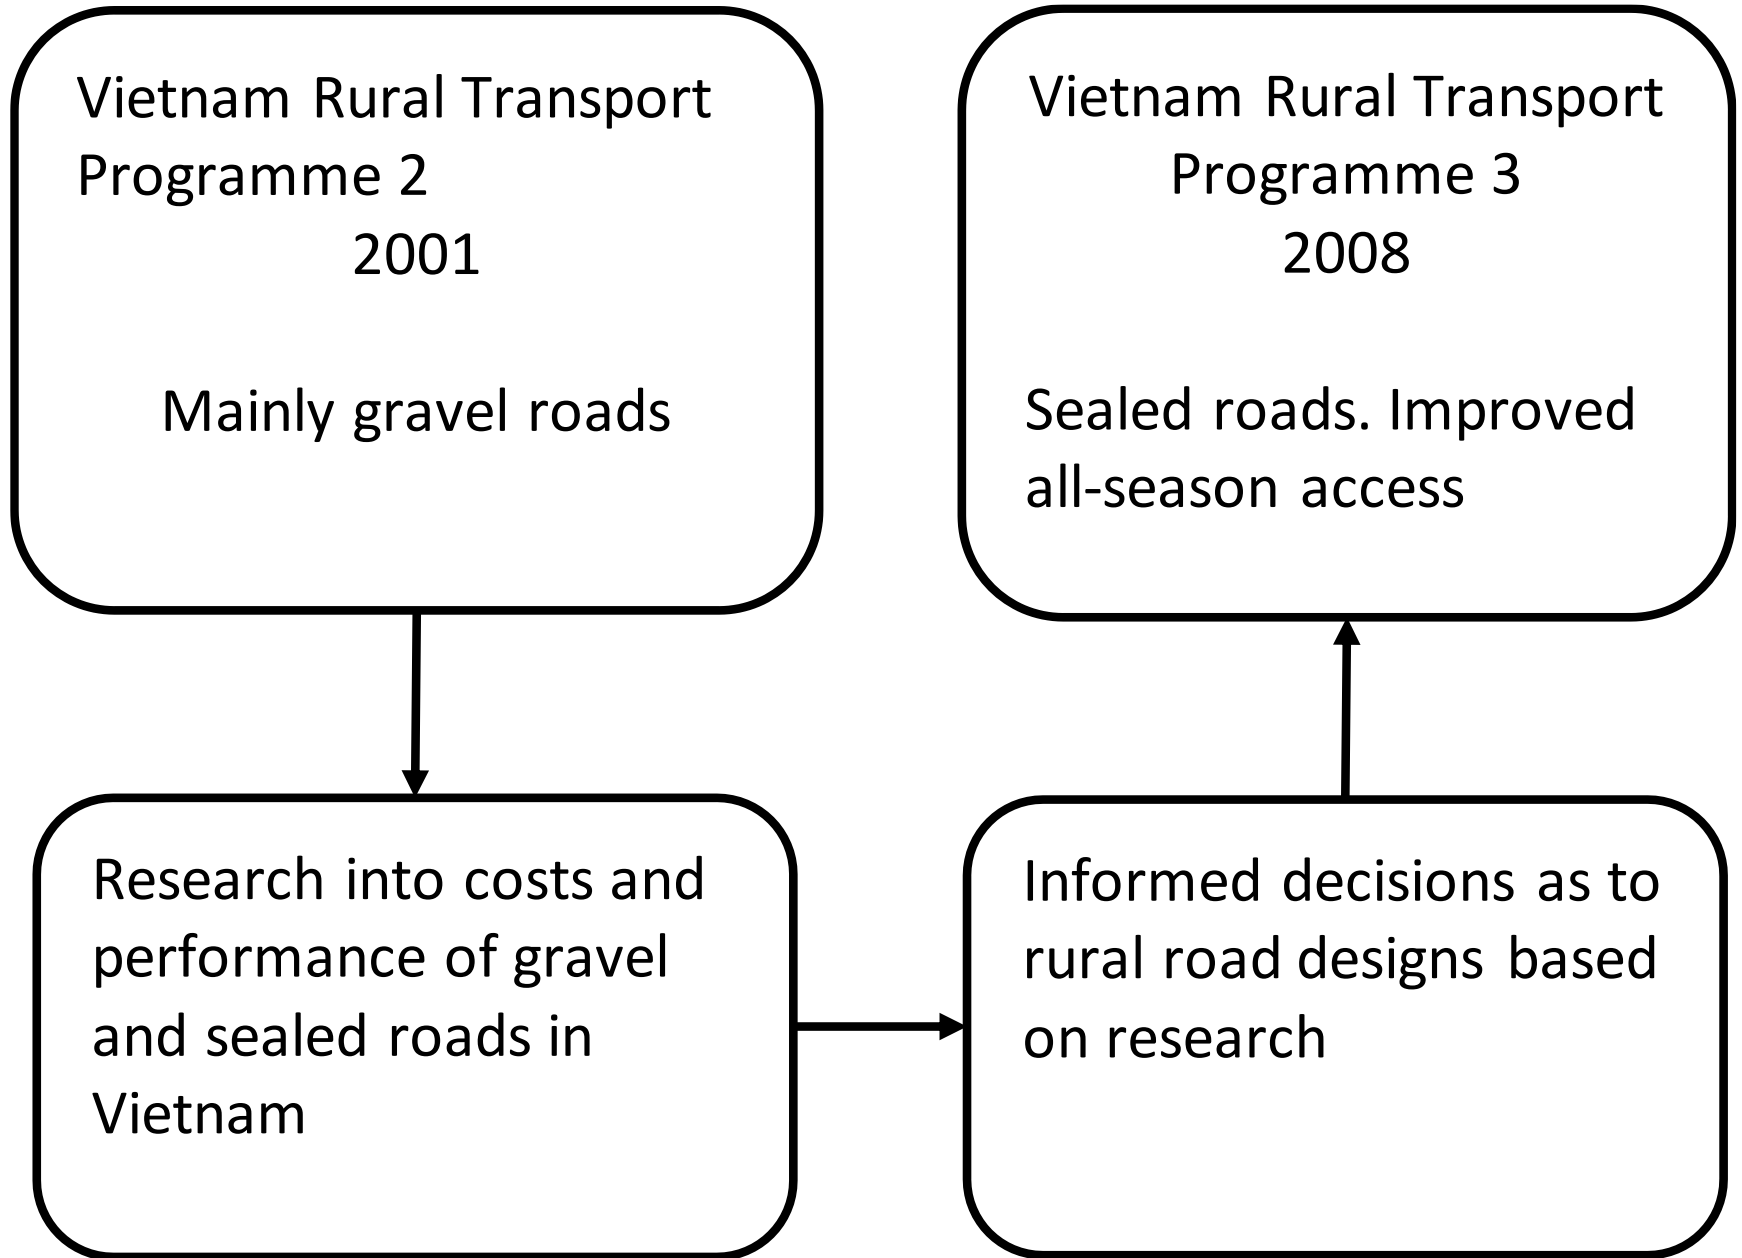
Vietnam Rural Transport Programme 2
2001

Mainly gravel roads

Vietnam Rural Transport Programme 3
2008

Sealed roads. Improved all-season access

Research into costs and performance of gravel and sealed roads in Vietnam

Informed decisions as to rural road designs based on research